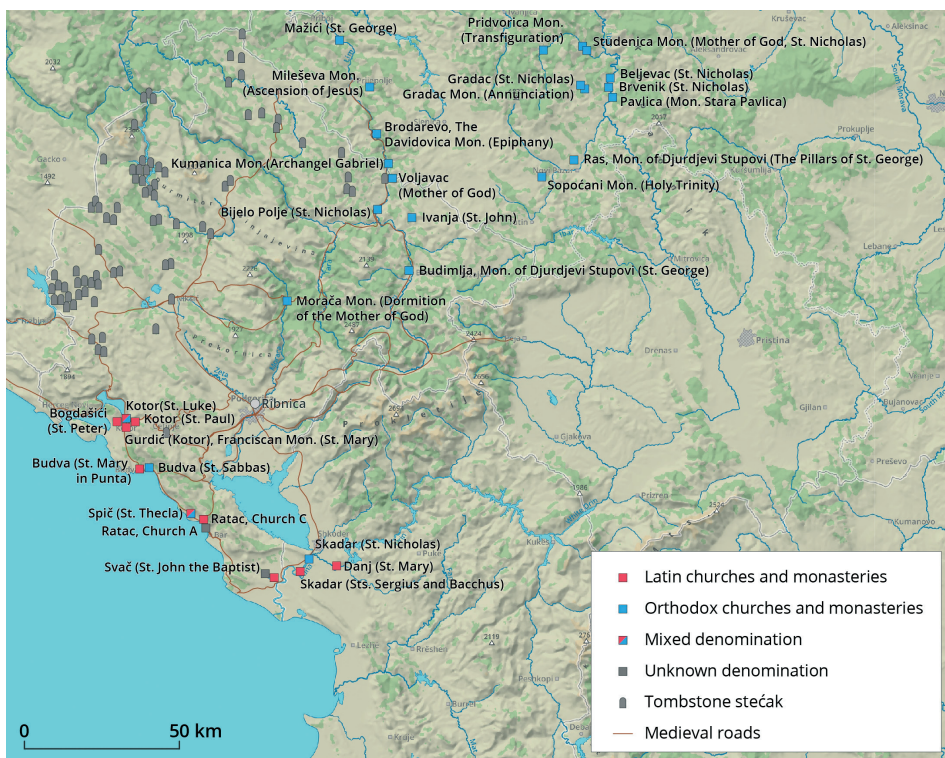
Mažići (St. George)
Pridvorica Mon. (Transfiguration)
Studenica Mon. (Mother of God, St. Nicholas)
Mileševa Mon. (Ascension of Jesus)
Gradac (St. Nicholas)
Gradac Mon. (Annunciation)
Beljevac (St. Nicholas)
Brvenik (St. Nicholas)
Pavlica (Mon. Stara Pavlica)
Brodarevo, The Davidovica Mon. (Epiphany)
Kumanica Mon. (Archangel Gabriel)
Ras, Mon. of Djurdjevi Stupovi (The Pillars of St. George)
Voljavac (Mother of God)
Sopoćani Mon. (Holy Trinity)
Bijelo Polje (St. Nicholas)
Ivanja (St. John)
Budimlja, Mon. of Djurdjevi Stupovi (St. George)
Morača Mon. (Dormition of the Mother of God)
Ribnica
Kotor (St. Luke)
Bogdašići (St. Peter)
Kotor (St. Paul)
Gurdić (Kotor), Franciscan Mon. (St. Mary)
Budva (St. Mary in Punta)
Budva (St. Sabbas)
Spič (St. Thecla)
Ratac, Church C
Ratac, Church A
Skadar (St. Nicholas)
Svač (St. John the Baptist)
Danj (St. Mary)
Skadar (Sts. Sergius and Bacchus)
Priština
0
50 km
Latin churches and monasteries
Orthodox churches and monasteries
Mixed denomination
Unknown denomination
Tombstone stećak
Medieval roads